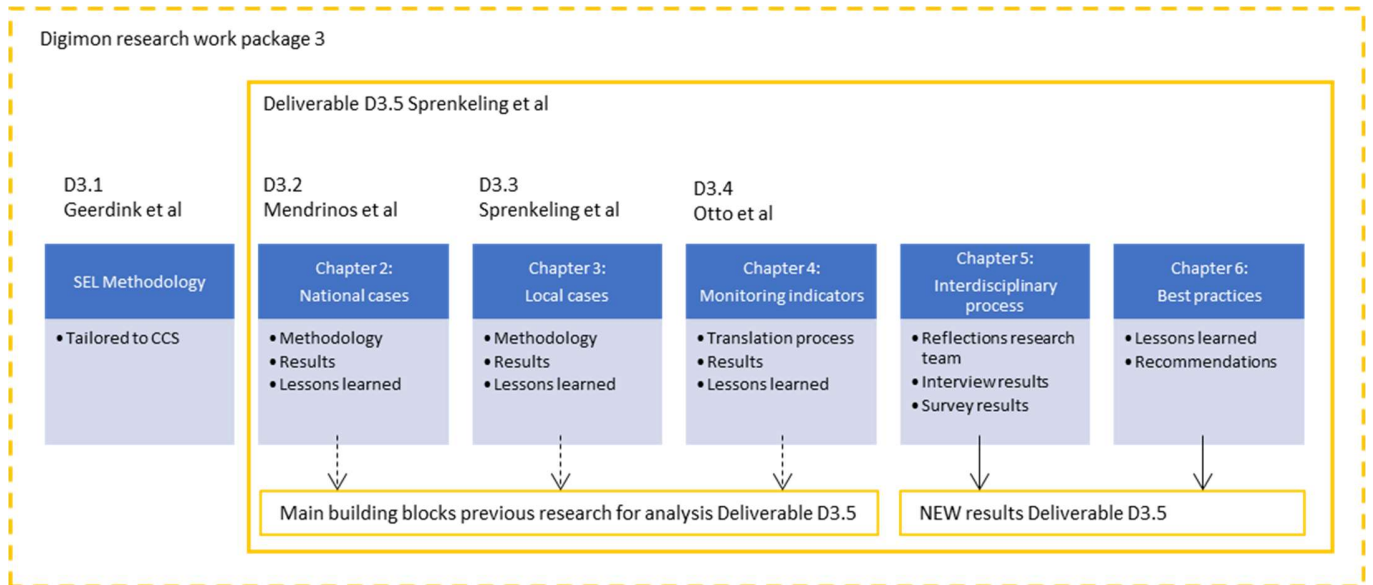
Digimon research work package 3

Deliverable D3.5 Sprenkeling et al

D3.1
Geerdink et al

SEL Methodology

• Tailored to CCS

D3.2
Mendrinos et al

Chapter 2:
National cases

• Methodology
• Results
• Lessons learned

D3.3
Sprenkeling et al

Chapter 3:
Local cases

• Methodology
• Results
• Lessons learned

D3.4
Otto et al

Chapter 4:
Monitoring indicators

• Translation process
• Results
• Lessons learned

Chapter 5:
Interdisciplinary process

• Reflections research team
• Interview results
• Survey results

Chapter 6:
Best practices

• Lessons learned
• Recommendations

Main building blocks previous research for analysis Deliverable D3.5

NEW results Deliverable D3.5